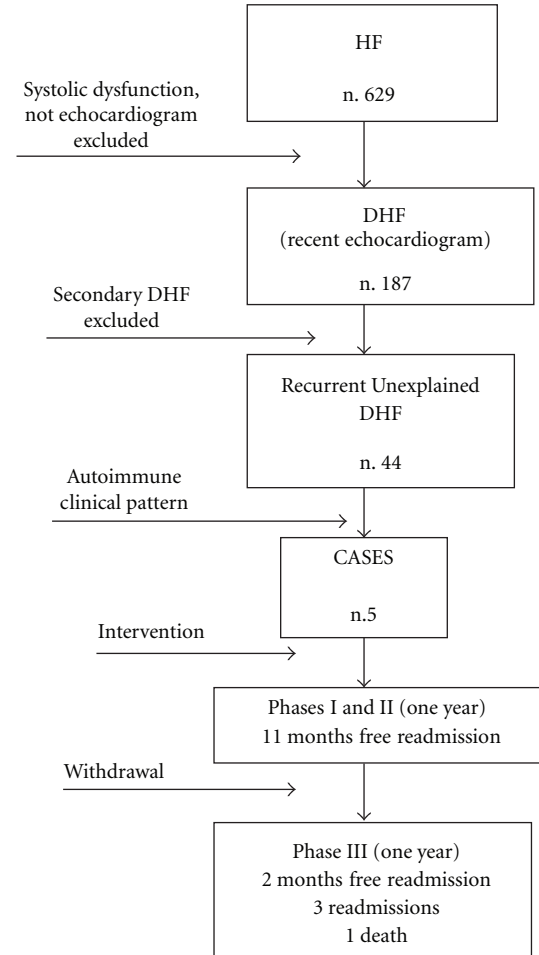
HF

n. 629

Systolic dysfunction, not echocardiogram excluded

DHF (recent echocardiogram)

n. 187

Secondary DHF excluded

Recurrent Unexplained DHF

n. 44

Autoimmune clinical pattern

CASES

n.5

Intervention

Phases I and II (one year)
11 months free readmission

Withdrawal

Phase III (one year)
2 months free readmission
3 readmissions
1 death